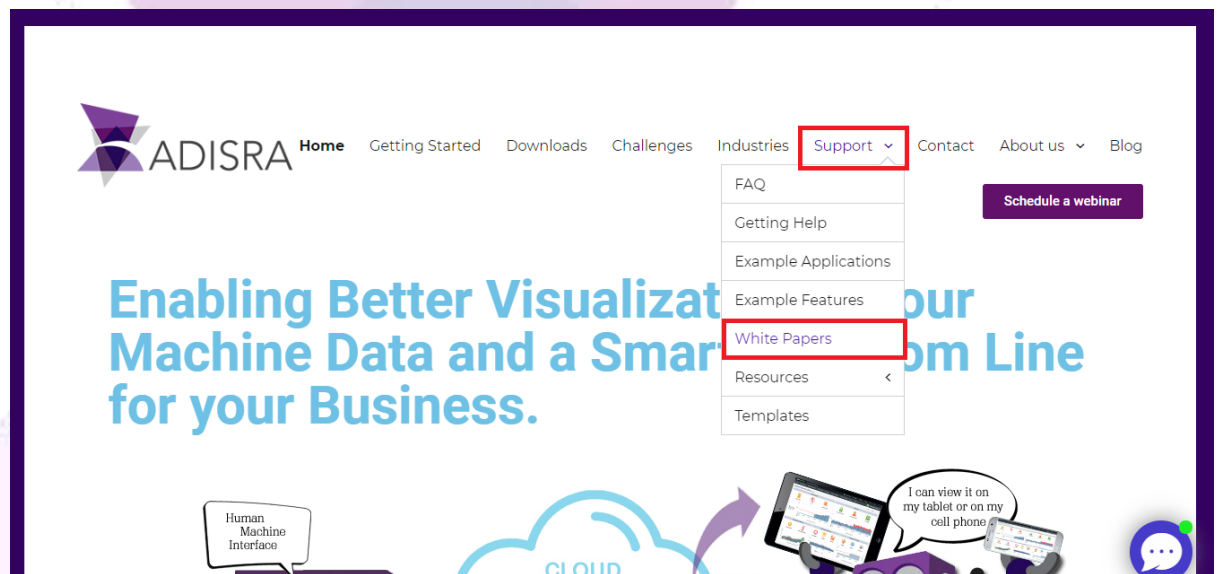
ADISRA

Home Getting Started Downloads Challenges Industries Support Contact About us Blog

FAQ
Getting Help
Example Applications
Example Features
White Papers
Resources
Templates

Schedule a webinar

Enabling Better Visualizat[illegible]our Machine Data and a Smar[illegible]om Line for your Business.

Human Machine Interface

CLOUD

I can view it on my tablet or on my cell phone